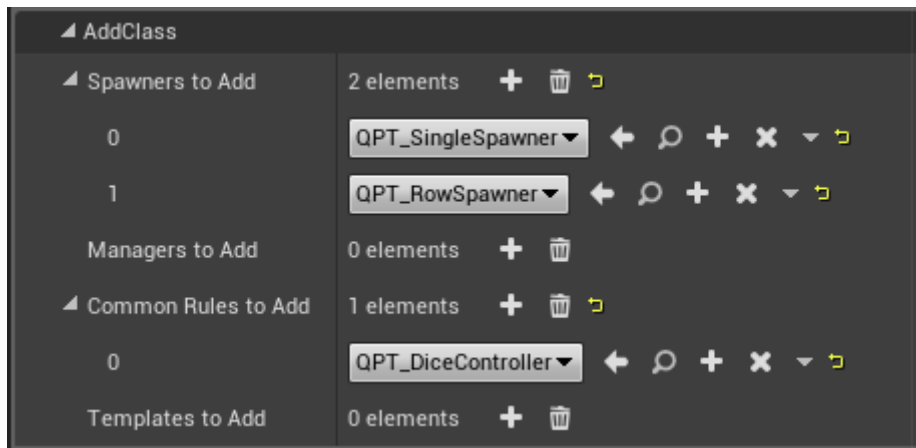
AddClass

| | |
|---|---|
| Spawners to Add | 2 elements |
| 0 | QPT_SingleSpawner |
| 1 | QPT_RowSpawner |
| Managers to Add | 0 elements |
| Common Rules to Add | 1 elements |
| 0 | QPT_DiceController |
| Templates to Add | 0 elements |